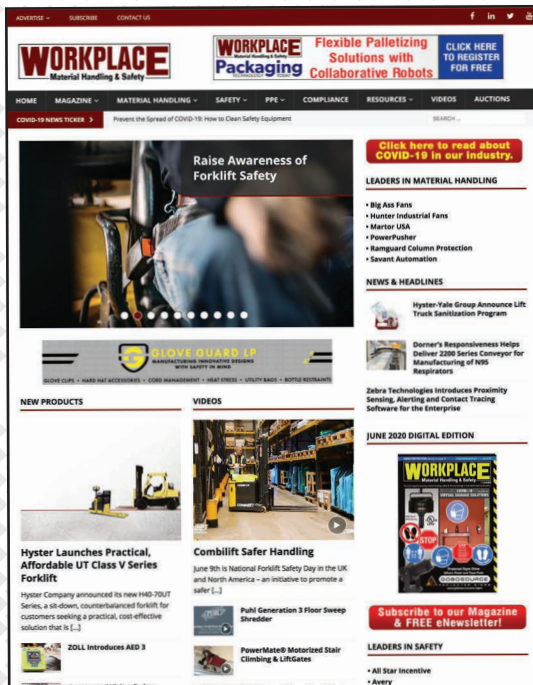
ADVERTISE ⌄ SUBSCRIBE CONTACT US

WORKPLACE
Material Handling & Safety

WORKPLACE Material Handling & Safety Packaging
Flexible Palletizing Solutions with Collaborative Robots
CLICK HERE TO REGISTER FOR FREE

HOME MAGAZINE ⌄ MATERIAL HANDLING ⌄ SAFETY ⌄ PPE ⌄ COMPLIANCE RESOURCES ⌄ VIDEOS AUCTIONS

COVID-19 NEWS TICKER › Prevent the Spread of COVID-19: How to Clean Safety Equipment

SEARCH ...

Raise Awareness of Forklift Safety

Click here to read about COVID-19 in our industry.

LEADERS IN MATERIAL HANDLING

• Big Ass Fans
• Hunter Industrial Fans
• Martor USA
• PowerPusher
• Ramguard Column Protection
• Savant Automation

NEWS & HEADLINES

Hyster-Yale Group Announce Lift Truck Sanitization Program

Dorner's Responsiveness Helps Deliver 2200 Series Conveyor for Manufacturing of N95 Respirators

Zebra Technologies Introduces Proximity Sensing, Alerting and Contact Tracing Software for the Enterprise

GLOVE GUARD LP
MANUFACTURING INNOVATIVE DESIGNS WITH SAFETY IN MIND
GLOVE CLIPS • HARD HAT ACCESSORIES • CORD MANAGEMENT • HEAT STRESS • UTILITY BAGS • BOTTLE RESTRAINTS

NEW PRODUCTS

VIDEOS

JUNE 2020 DIGITAL EDITION

WORKPLACE
Material Handling & Safety

Hyster Launches Practical, Affordable UT Class V Series Forklift

Hyster Company announced its new H40-70UT Series, a sit-down, counterbalanced forklift for customers seeking a practical, cost-effective solution that is [...]

Combilift Safer Handling

June 9th is National Forklift Safety Day in the UK and North America – an initiative to promote a safer [...]

Puhl Generation 3 Floor Sweep Shredder

PowerMate® Motorized Stair Climbing & LiftGates

ZOLL Introduces AED 3

Subscribe to our Magazine & FREE eNewsletter!

LEADERS IN SAFETY

• All Star Incentive
• Avery